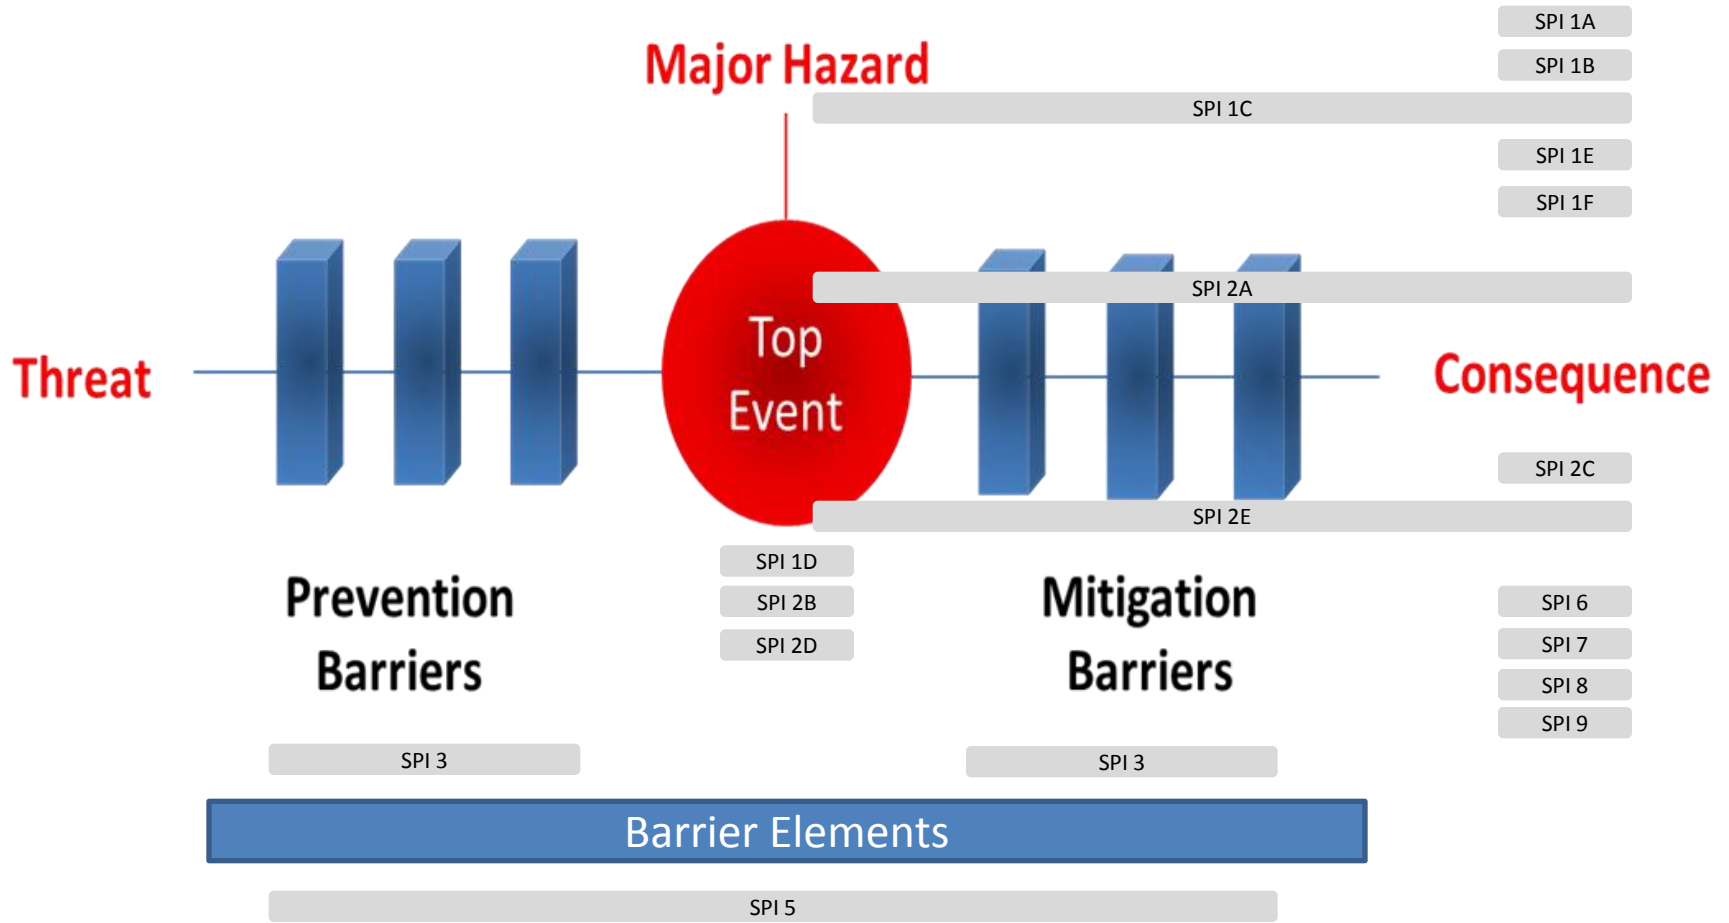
SPI 1A

SPI 1B

Major Hazard

SPI 1C

SPI 1E

SPI 1F

SPI 2A

Threat

Top Event

Consequence

SPI 2C

SPI 2E

SPI 1D

SPI 2B

SPI 2D

Prevention Barriers

Mitigation Barriers

SPI 6

SPI 7

SPI 8

SPI 9

SPI 3

SPI 3

Barrier Elements

SPI 5